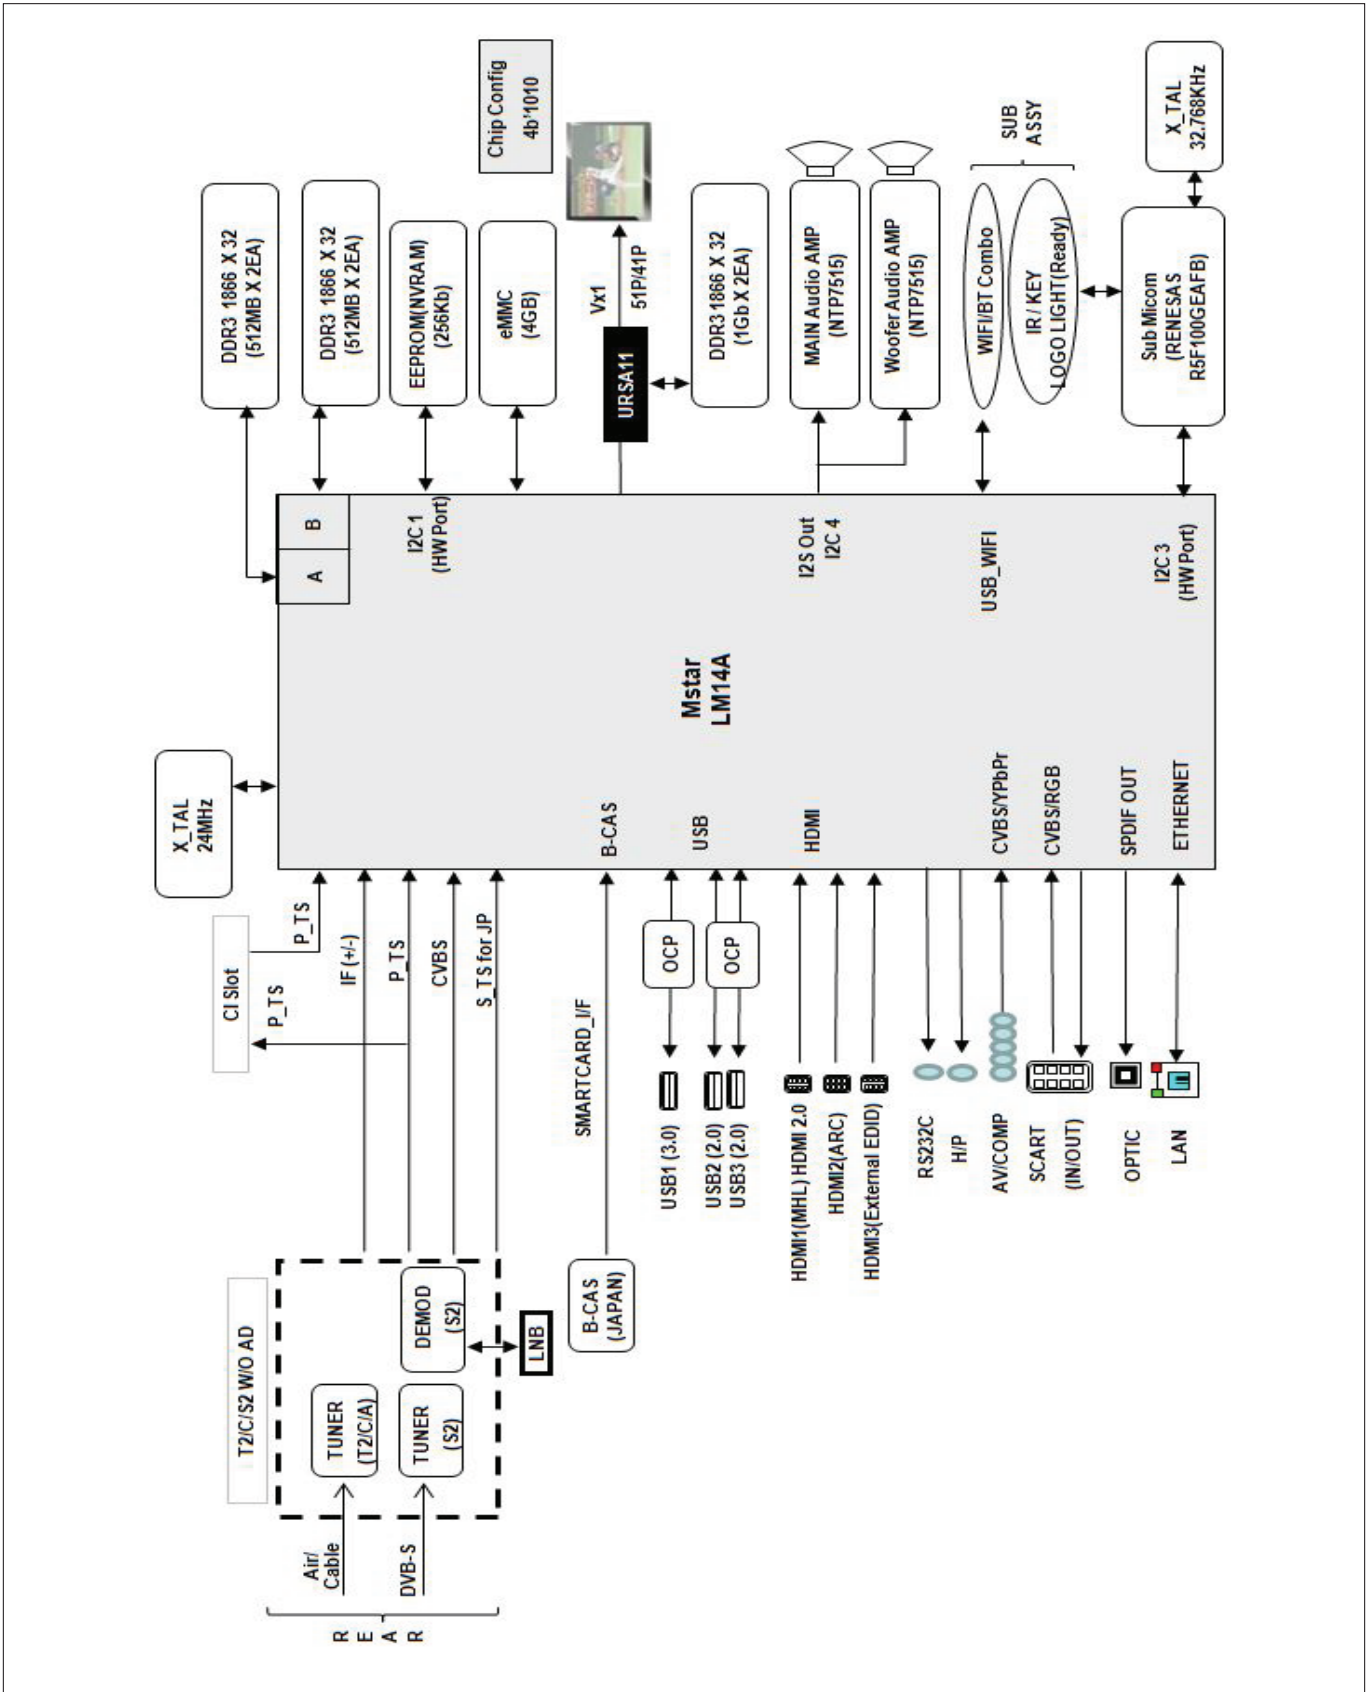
Chip Config
4b'1010

DDR3 1866 X 32
(512MB X 2EA)

DDR3 1866 X 32
(512MB X 2EA)

EEPROM(NVRAM)
(256Kb)

eMMC
(4GB)

Vx1
51P/41P

URSA11

DDR3 1866 X 32
(1Gb X 2EA)

MAIN Audio AMP
(NTP7515)

Woofer Audio AMP
(NTP7515)

SUB ASSY

WIFI/BT Combo

IR / KEY
LOGO LIGHT(Ready)

X_TAL
32.768KHz

Sub Micom
(RENESAS
R5F100GEAFB)

A
B

I2C 1
(HW Port)

I2S Out
I2C 4

USB_WIFI

I2C 3
(HW Port)

X_TAL
24MHz

Mstar
LM14A

B-CAS

USB

HDMI

CVBS/YPbPr

CVBS/RGB

SPDIF OUT

ETHERNET

CI Slot

P_TS

P_TS

IF (+/-)

P_TS

CVBS

S_TS for JP

SMARTCARD_I/F

OCP

OCP

USB1 (3.0)

USB2 (2.0)
USB3 (2.0)

HDMI1(MHL) HDMI 2.0
HDMI2(ARC)
HDMI3(External EDID)

RS232C
H/P
AV/COMP
SCART
(IN/OUT)
OPTIC
LAN

T2/C/S2 W/O AD

TUNER
(T2/C/A)

TUNER
(S2)

DEMOD
(S2)

LNB

B-CAS
(JAPAN)

Air/
Cable

DVB-S

REAR